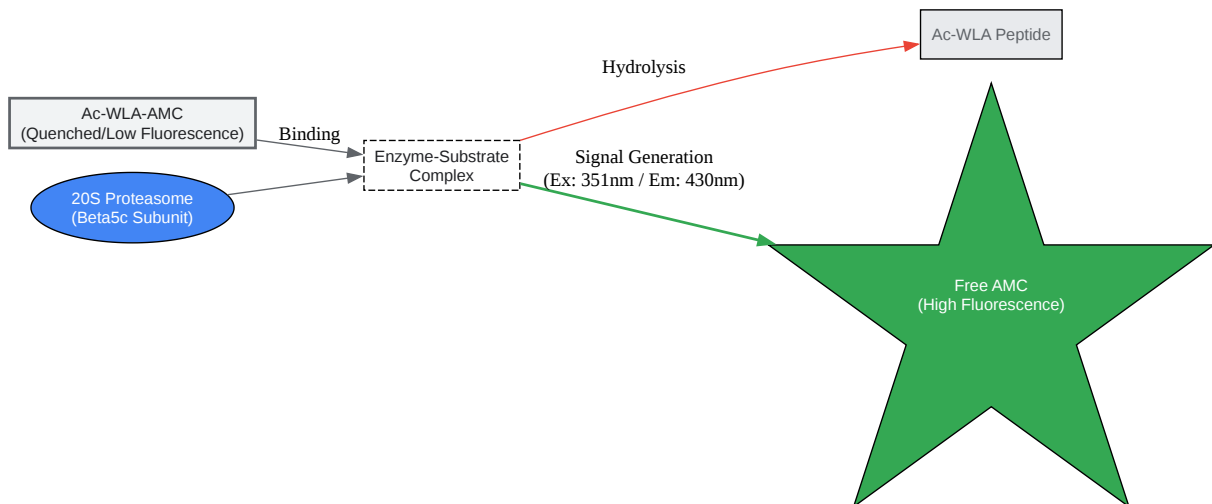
Ac-WLA Peptide

Hydrolysis

Ac-WLA-AMC
(Quenched/Low Fluorescence)

Binding

Enzyme-Substrate
Complex

Signal Generation
(Ex: 351nm / Em: 430nm)

20S Proteasome
(Beta5c Subunit)

Free AMC
(High Fluorescence)